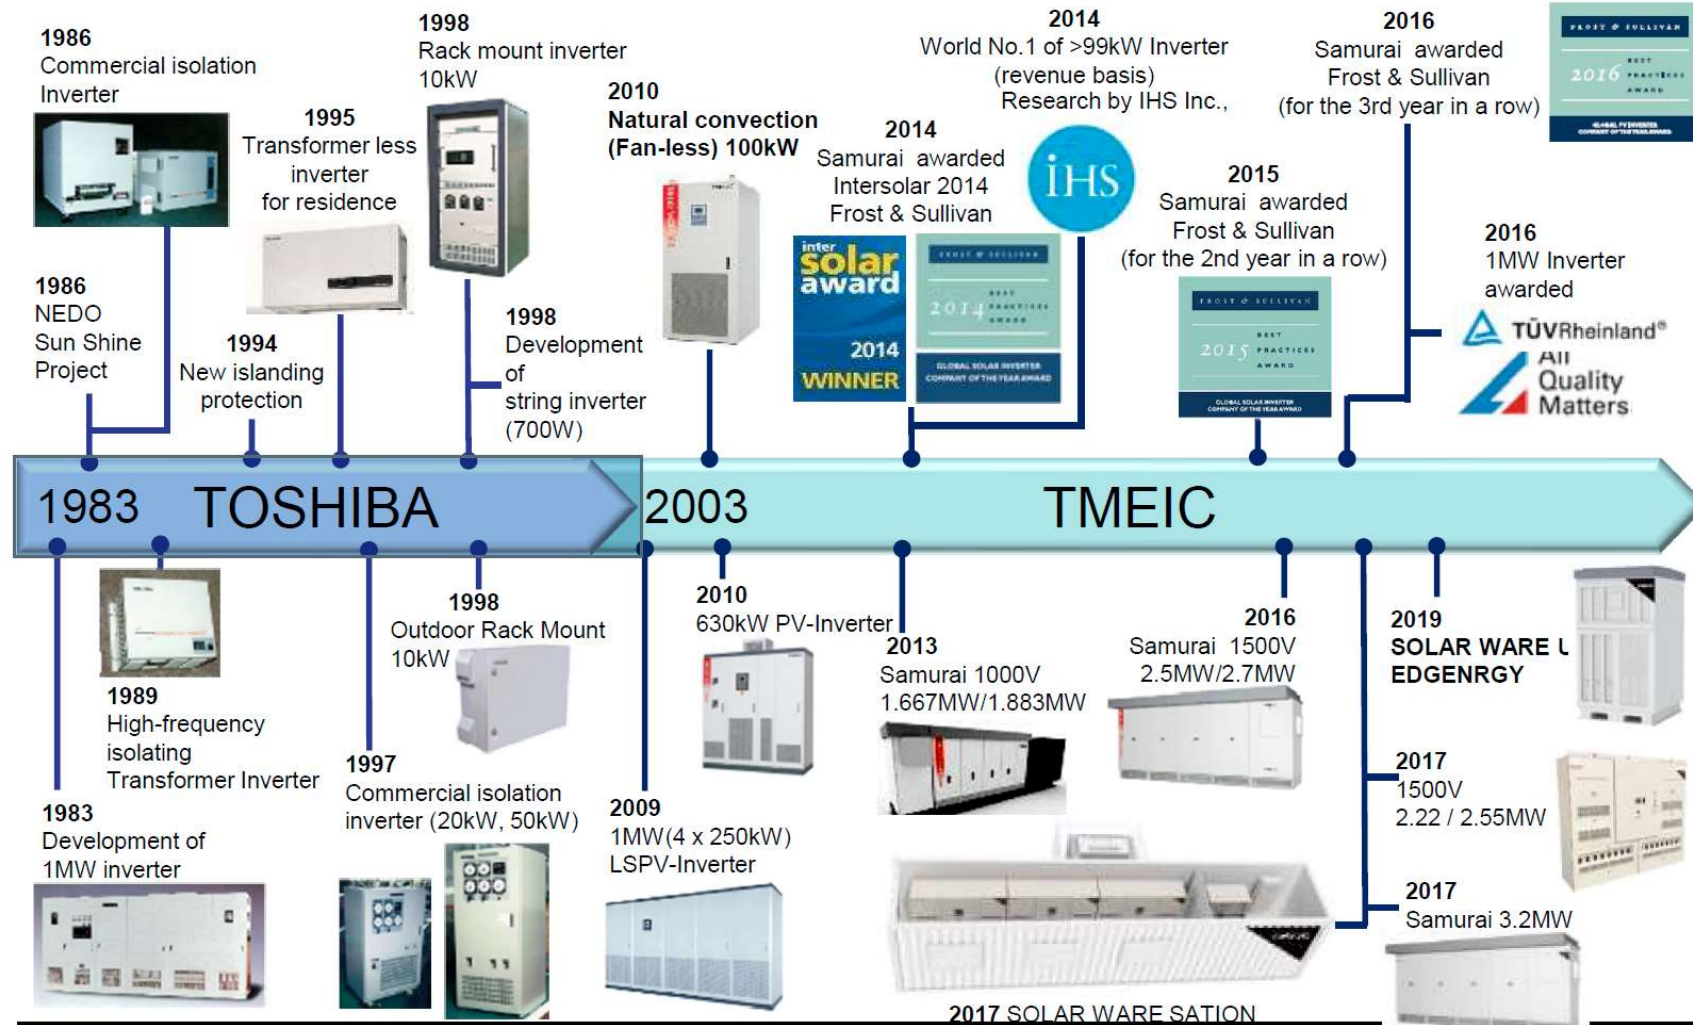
1986
Commercial isolation Inverter

1995
Transformer less inverter for residence

1998
Rack mount inverter 10kW

2010
Natural convection (Fan-less) 100kW

2014
World No.1 of >99kW Inverter (revenue basis) Research by IHS Inc.,

2014
Samurai awarded Intersolar 2014 Frost & Sullivan

inter solar award 2014 WINNER

FROST & SULLIVAN 2014 BEST PRACTICES AWARD GLOBAL SOLAR INVERTER COMPANY OF THE YEAR AWARD

IHS

2015
Samurai awarded Frost & Sullivan (for the 2nd year in a row)

FROST & SULLIVAN 2015 BEST PRACTICES AWARD GLOBAL SOLAR INVERTER COMPANY OF THE YEAR AWARD

2016
Samurai awarded Frost & Sullivan (for the 3rd year in a row)

FROST & SULLIVAN 2016 BEST PRACTICES AWARD GLOBAL PV INVERTER COMPANY OF THE YEAR AWARD

2016
1MW Inverter awarded

TÜVRheinland®
All Quality Matters

1986
NEDO Sun Shine Project

1994
New islanding protection

1998
Development of string inverter (700W)

1983 TOSHIBA

2003 TMEIC

1989
High-frequency isolating Transformer Inverter

1983
Development of 1MW inverter

1998
Outdoor Rack Mount 10kW

1997
Commercial isolation inverter (20kW, 50kW)

2010
630kW PV-Inverter

2009
1MW(4 x 250kW) LSPV-Inverter

2013
Samurai 1000V 1.667MW/1.883MW

2016
Samurai 1500V 2.5MW/2.7MW

2019
SOLAR WARE U EDGENRGY

2017
1500V 2.22 / 2.55MW

2017
Samurai 3.2MW

2017 SOLAR WARE SATION